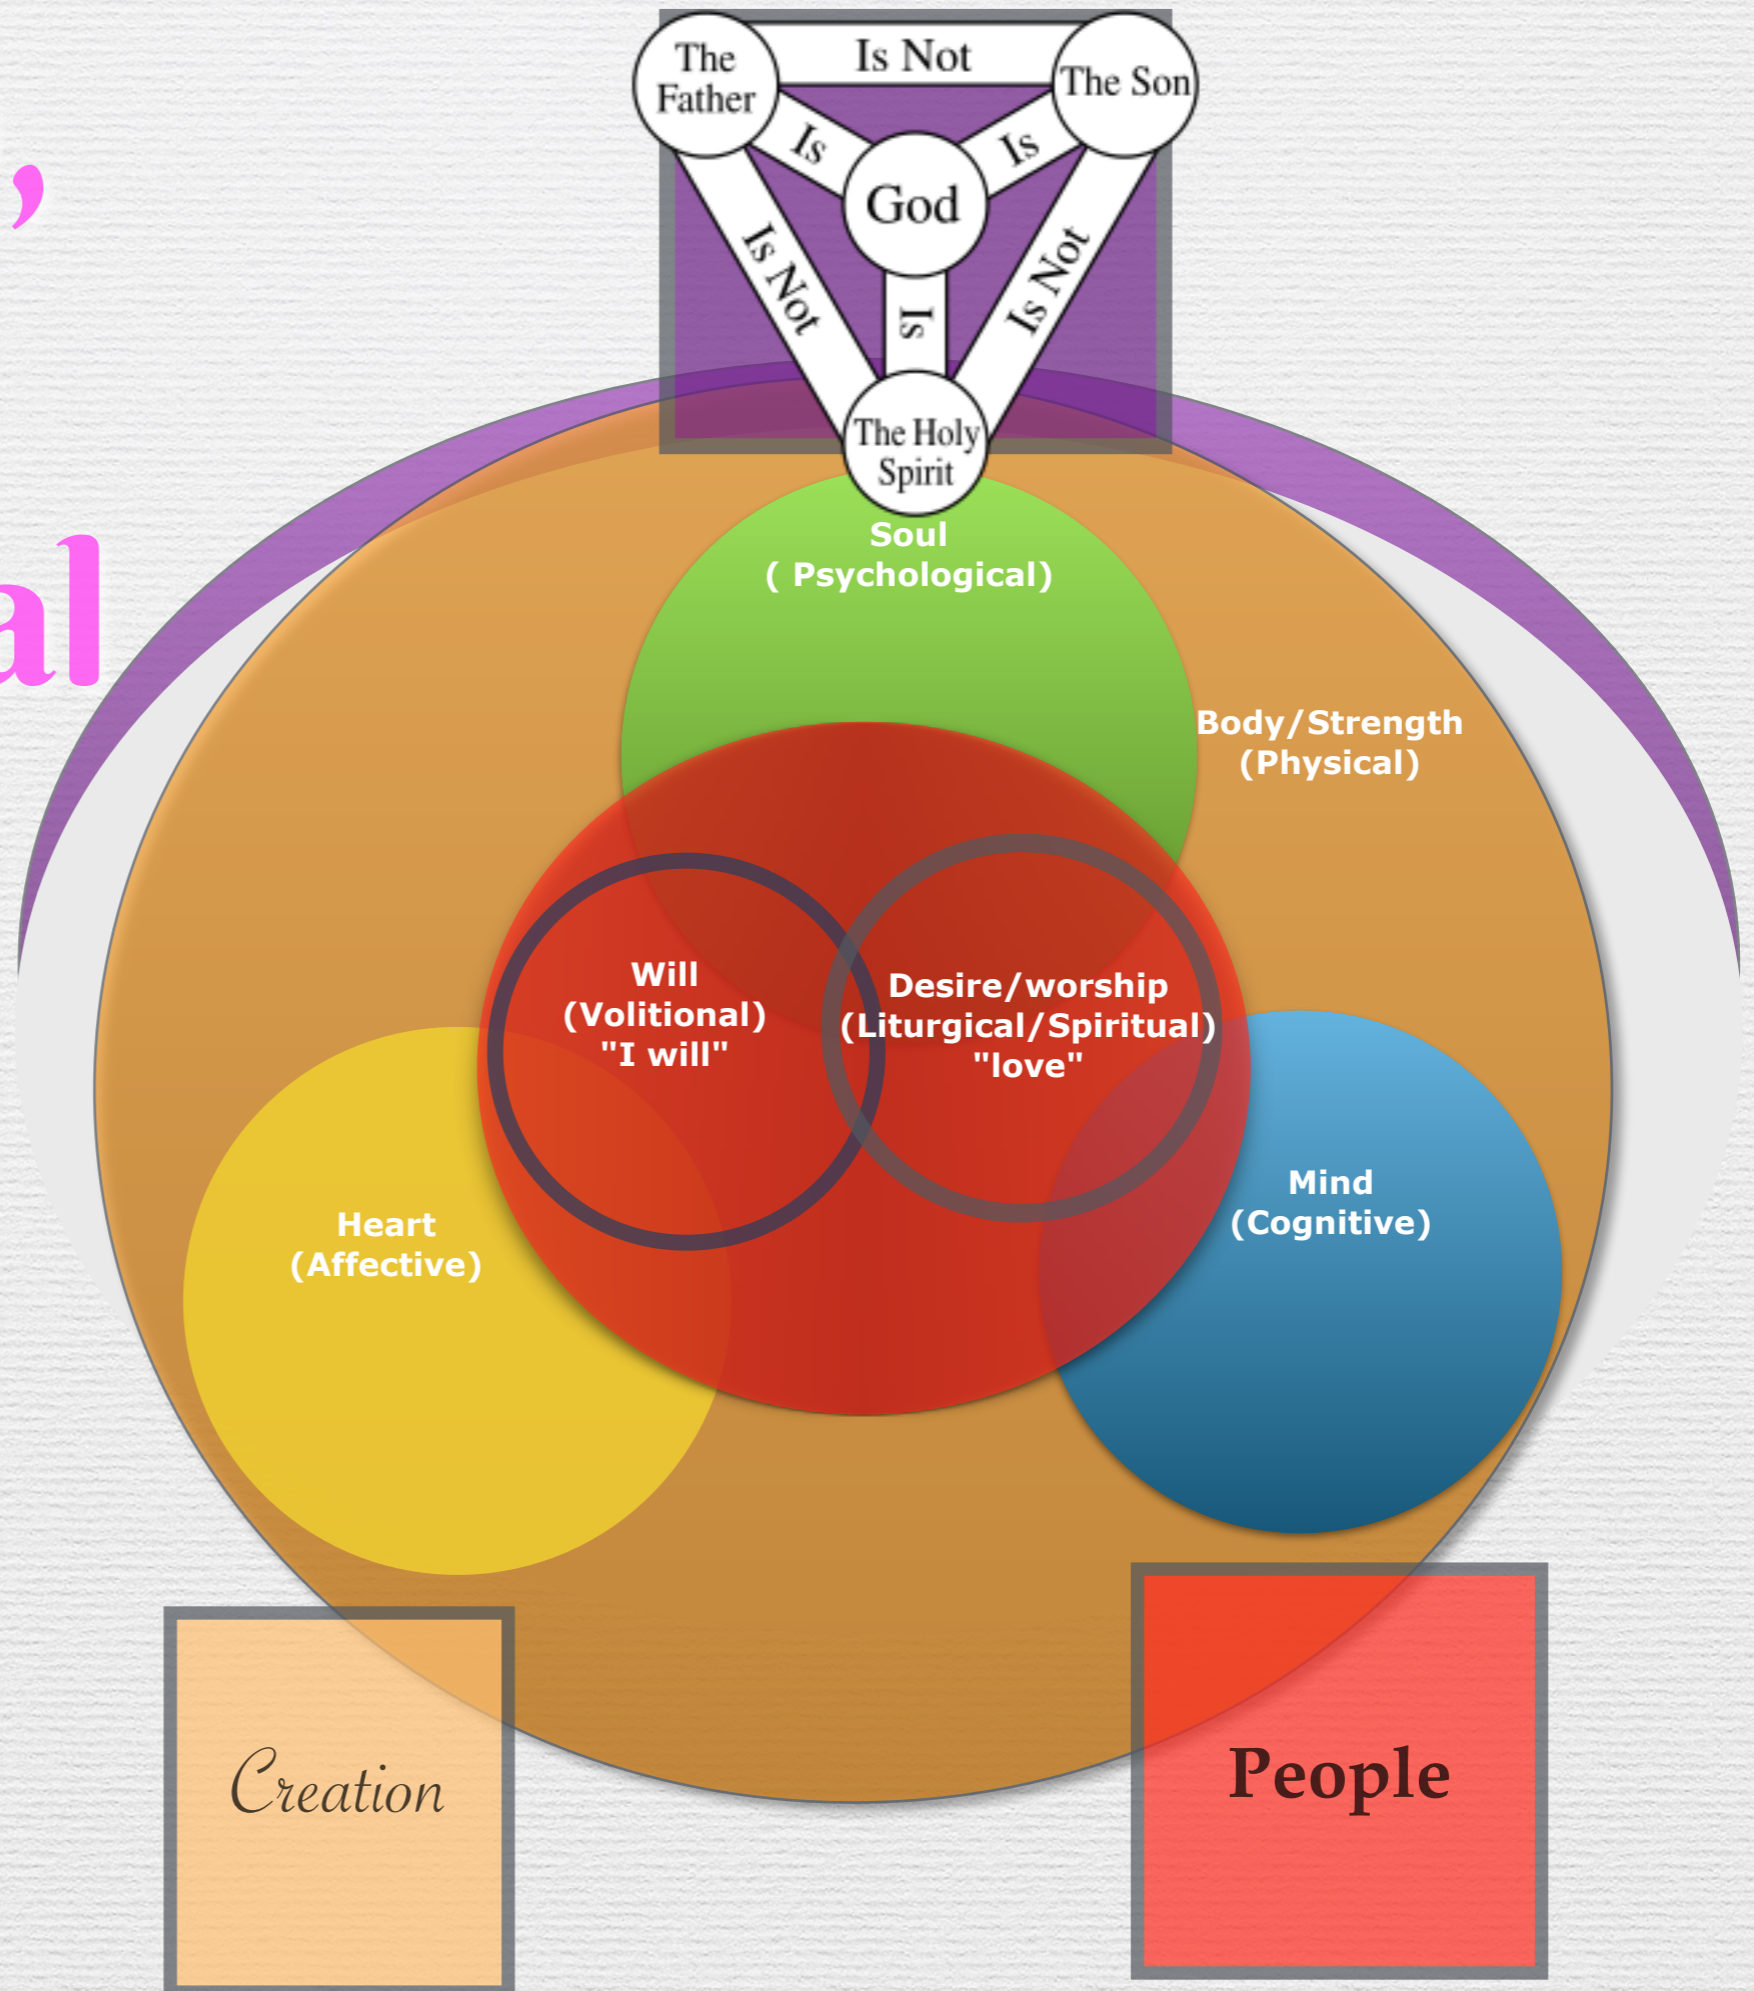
,

al

The Father

Is Not

The Son

Is

Is

God

Is Not

Is

Is Not

The Holy Spirit

Soul
( Psychological)

Body/Strength
(Physical)

Will
(Volitional)
"I will"

Desire/worship
(Liturgical/Spiritual)
"love"

Heart
(Affective)

Mind
(Cognitive)

Creation

People